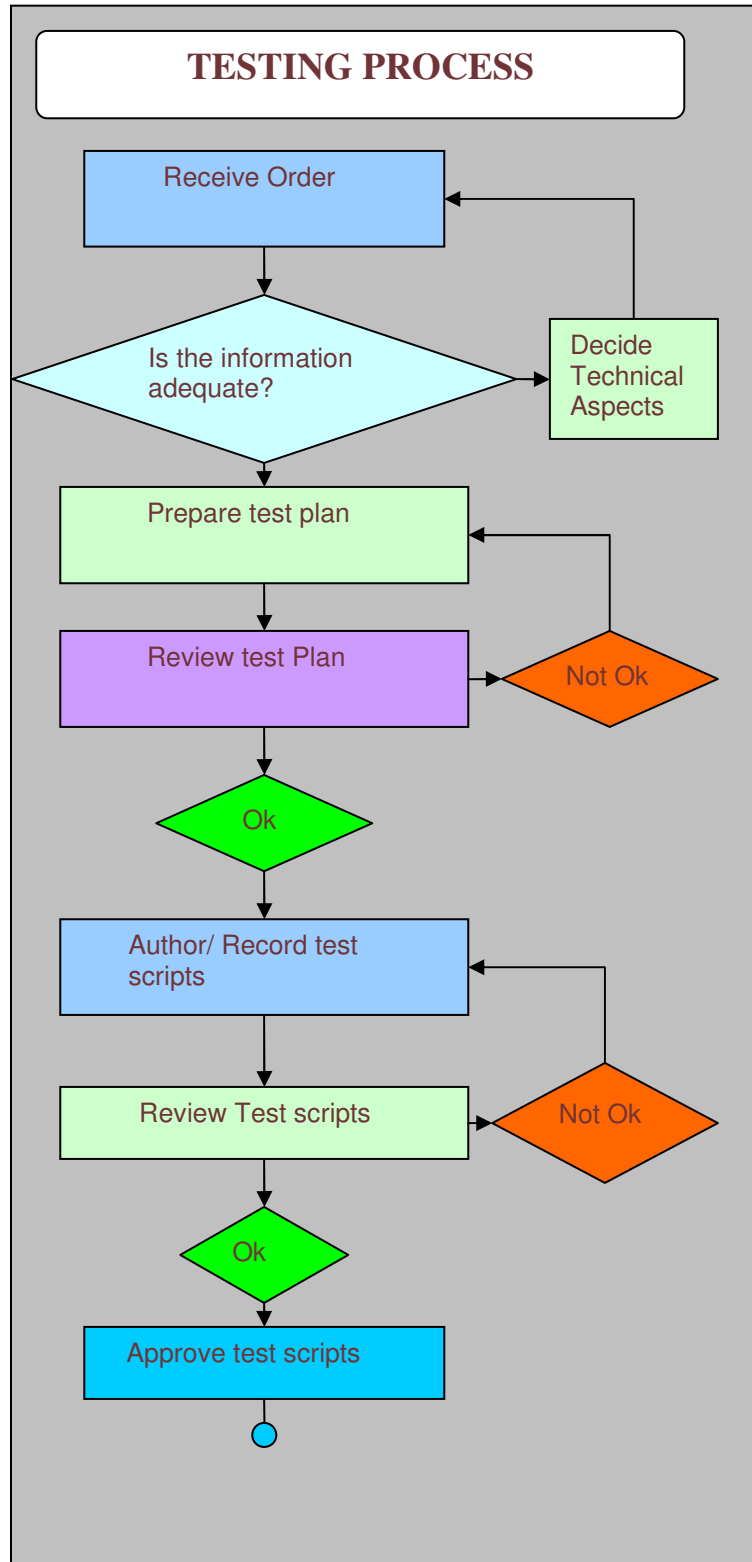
TESTING PROCESS

Receive Order

Is the information adequate?

Decide Technical Aspects

Prepare test plan

Review test Plan

Not Ok

Ok

Author/ Record test scripts

Review Test scripts

Not Ok

Ok

Approve test scripts